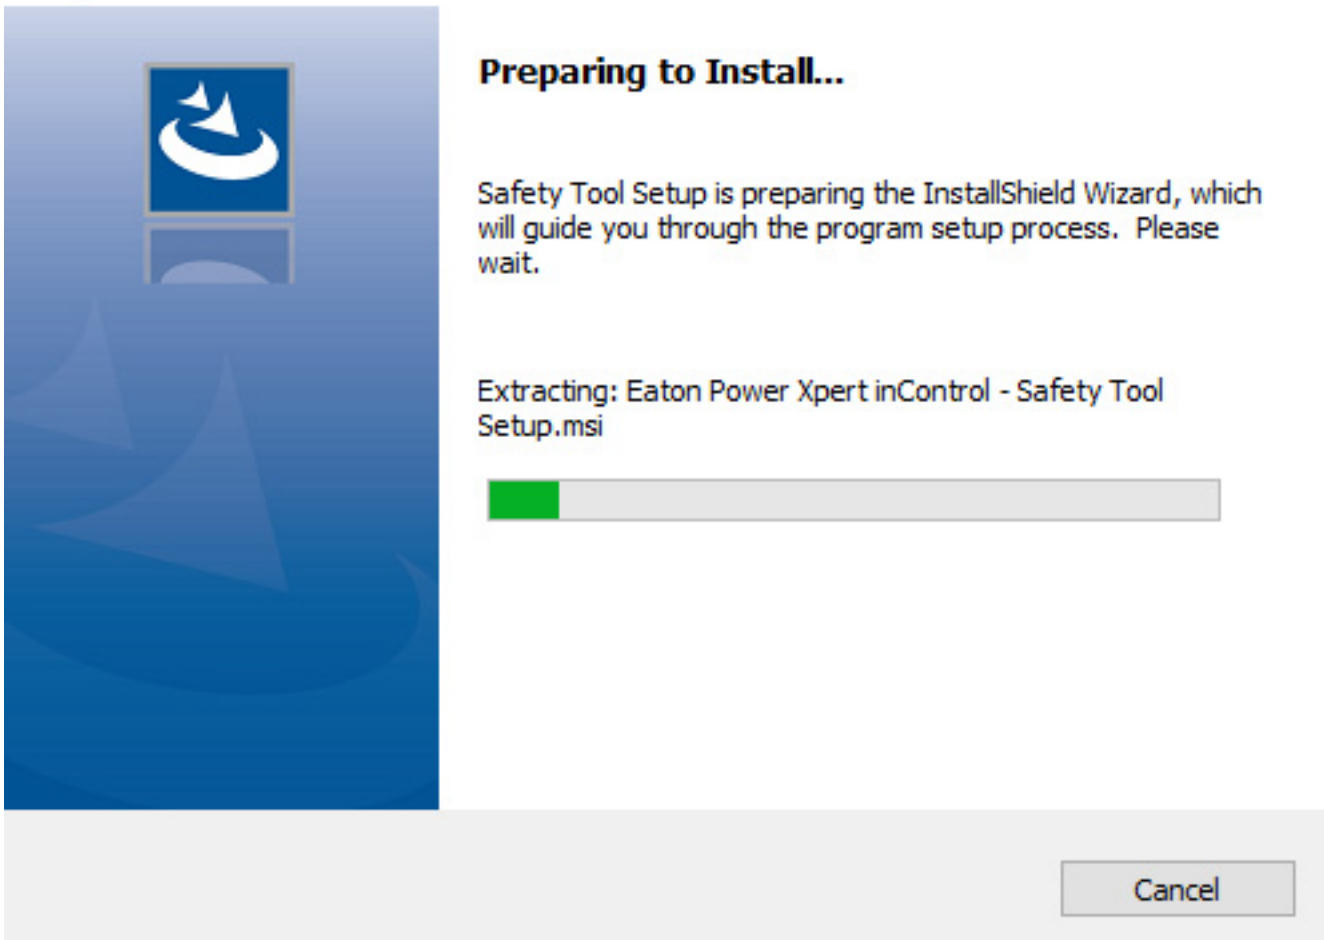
Preparing to Install...

Safety Tool Setup is preparing the InstallShield Wizard, which will guide you through the program setup process. Please wait.

Extracting: Eaton Power Xpert inControl - Safety Tool Setup.msi

Cancel